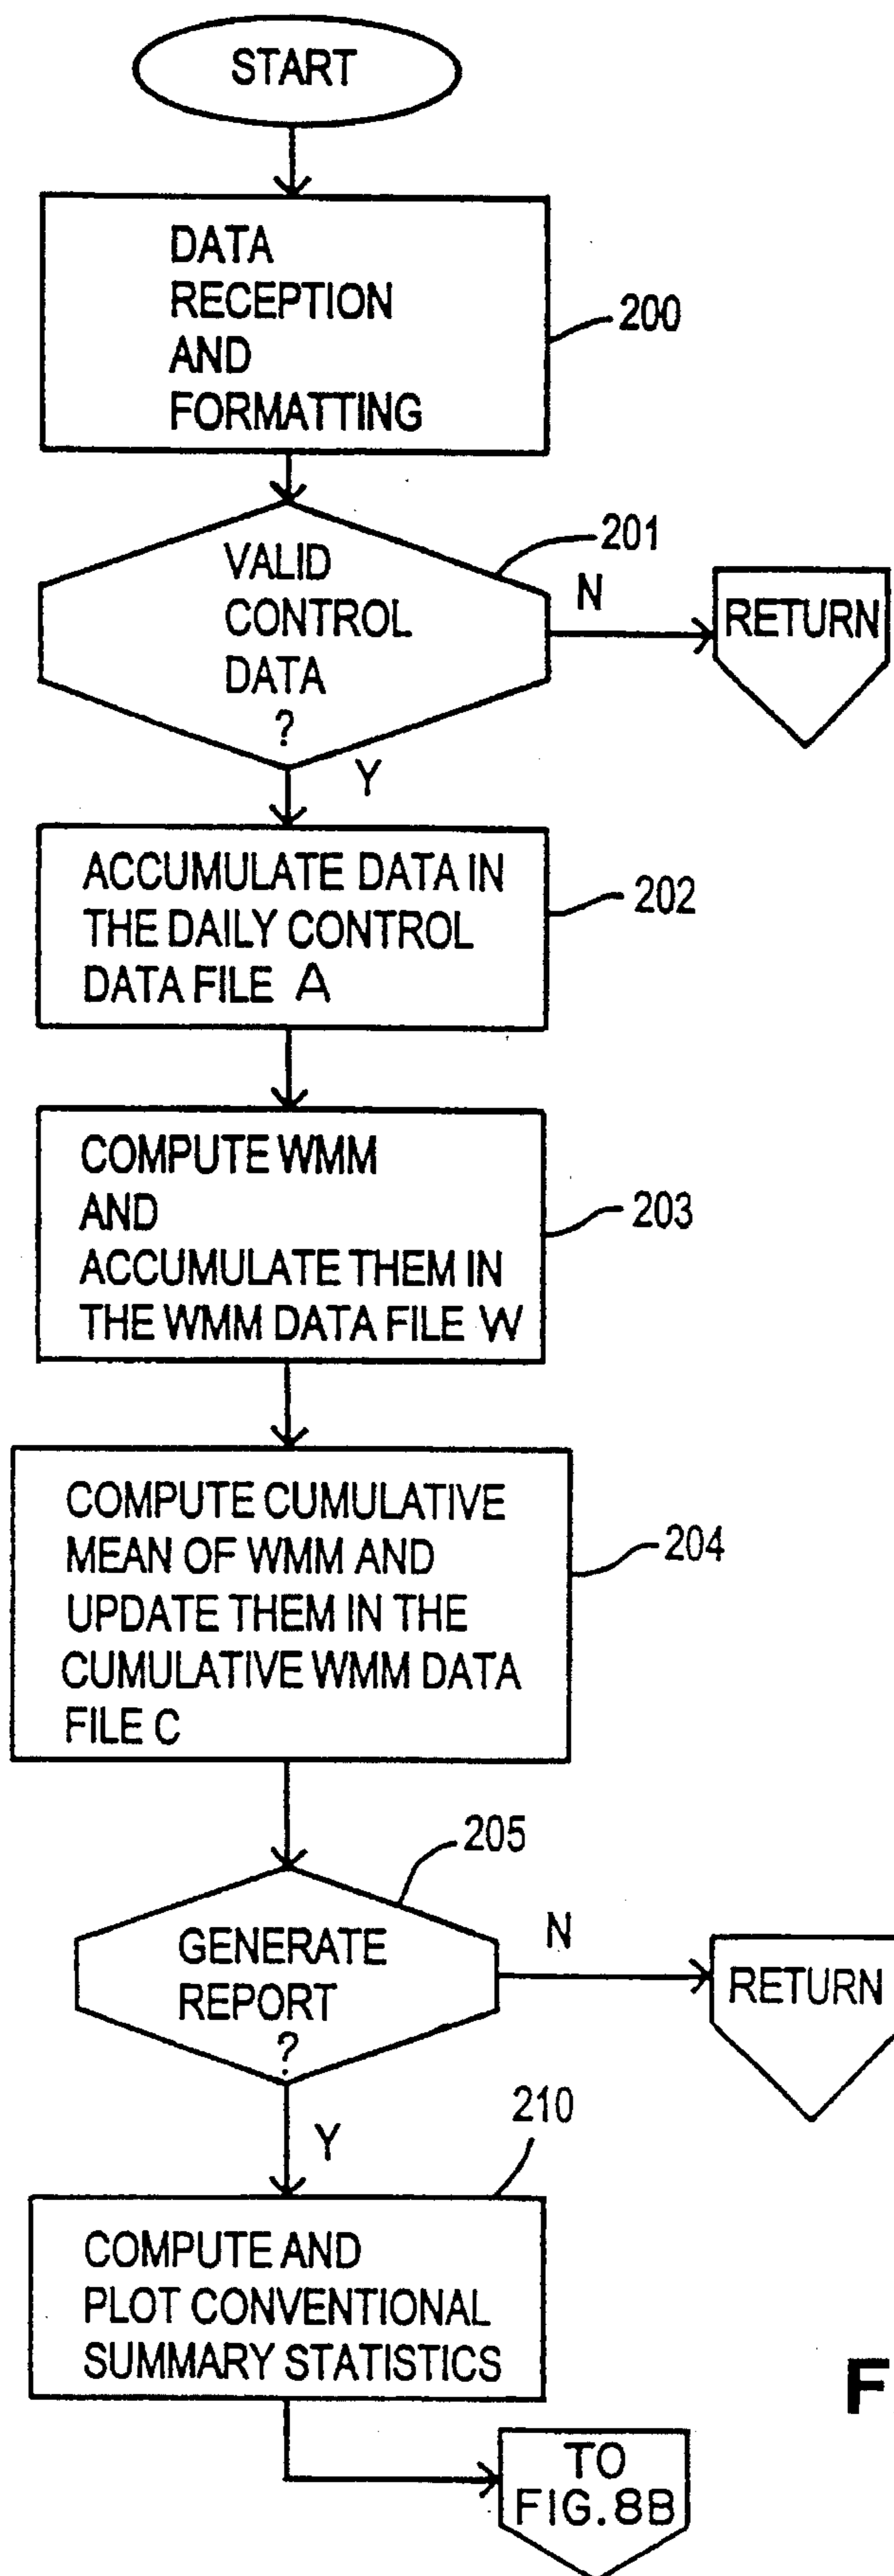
START

DATA RECEPTION AND FORMATTING

200

201

VALID CONTROL DATA ?

N

RETURN

Y

ACCUMULATE DATA IN THE DAILY CONTROL DATA FILE A

202

COMPUTE WMM AND ACCUMULATE THEM IN THE WMM DATA FILE W

203

COMPUTE CUMULATIVE MEAN OF WMM AND UPDATE THEM IN THE CUMULATIVE WMM DATA FILE C

204

205

GENERATE REPORT ?

N

RETURN

Y

210

COMPUTE AND PLOT CONVENTIONAL SUMMARY STATISTICS

F

TO FIG.8B